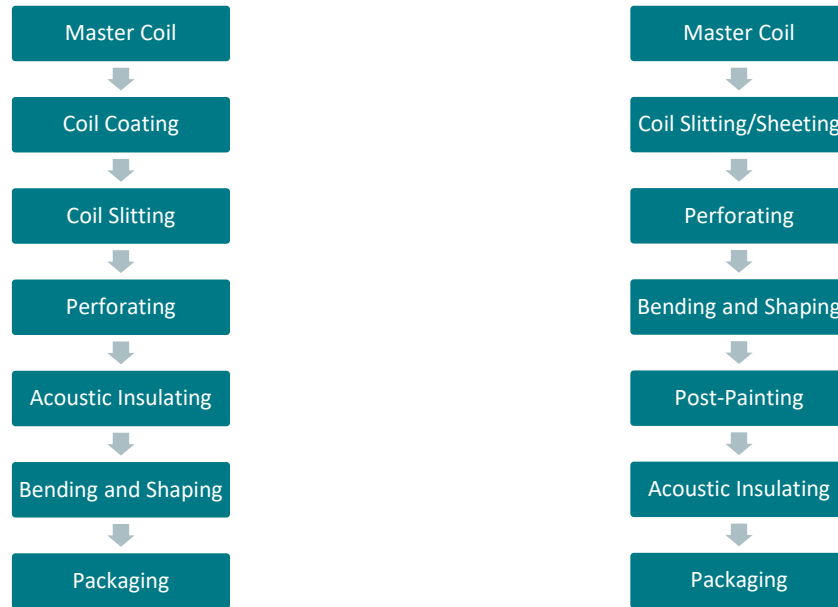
Master Coil

Coil Coating

Coil Slitting

Perforating

Acoustic Insulating

Bending and Shaping

Packaging

Master Coil

Coil Slitting/Sheeting

Perforating

Bending and Shaping

Post-Painting

Acoustic Insulating

Packaging